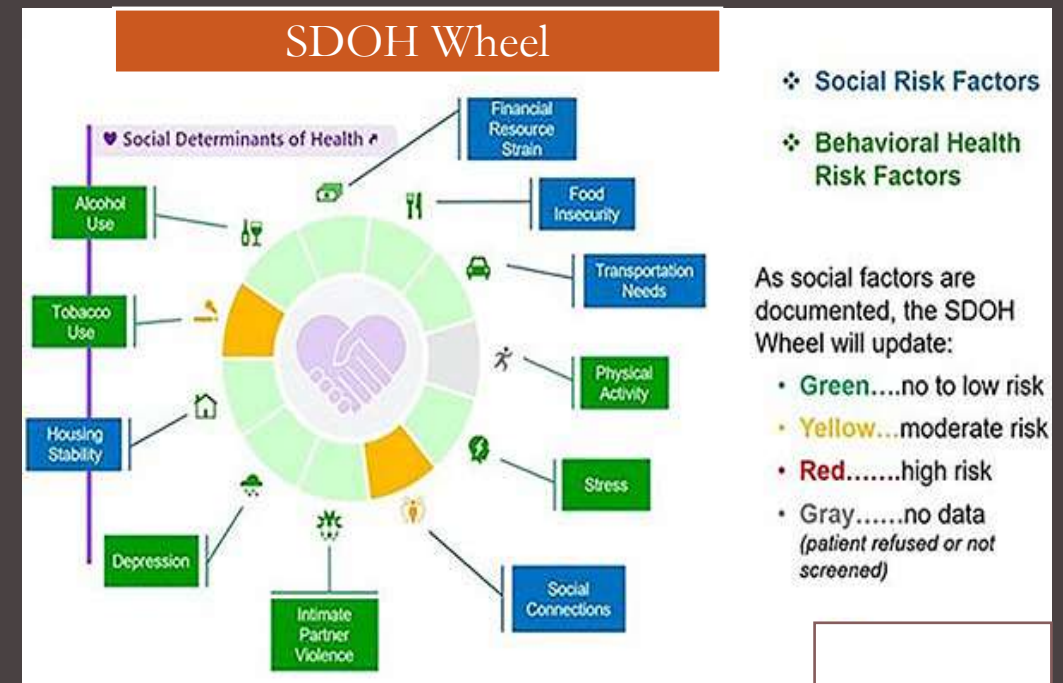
SDOH Wheel

Social Determinants of Health

Financial Resource Strain

Alcohol Use

Food Insecurity

Transportation Needs

Tobacco Use

Physical Activity

Housing Stability

Stress

Depression

Intimate Partner Violence

Social Connections

❖ Social Risk Factors

❖ Behavioral Health Risk Factors

As social factors are documented, the SDOH Wheel will update:

• Green….no to low risk
• Yellow…moderate risk
• Red…….high risk
• Gray……no data *(patient refused or not screened)*